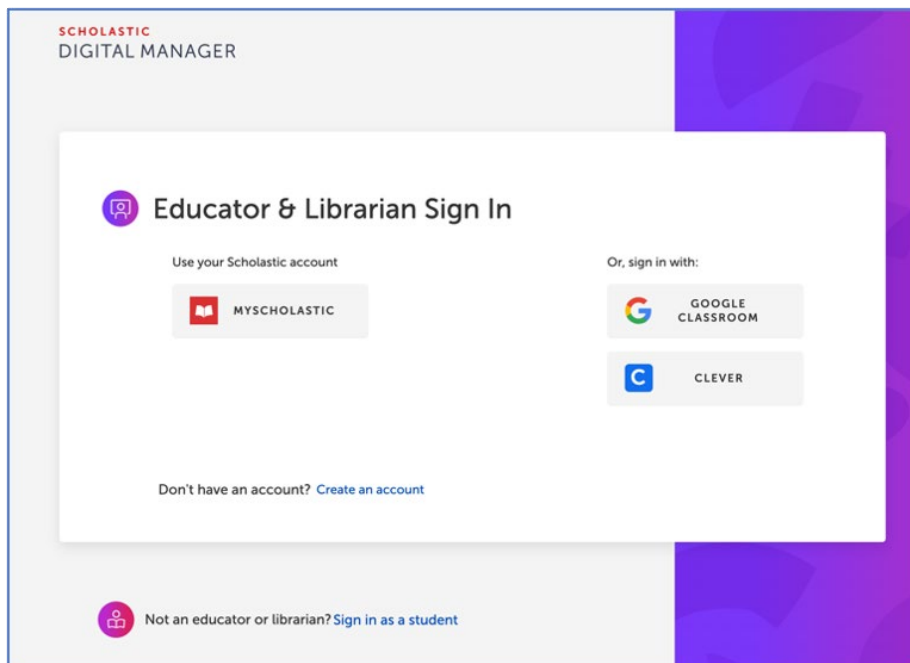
SCHOLASTIC
DIGITAL MANAGER

Educator & Librarian Sign In

Use your Scholastic account

MYSCHOLASTIC

Or, sign in with:

GOOGLE CLASSROOM

C

CLEVER

Don't have an account? Create an account

Not an educator or librarian? Sign in as a student